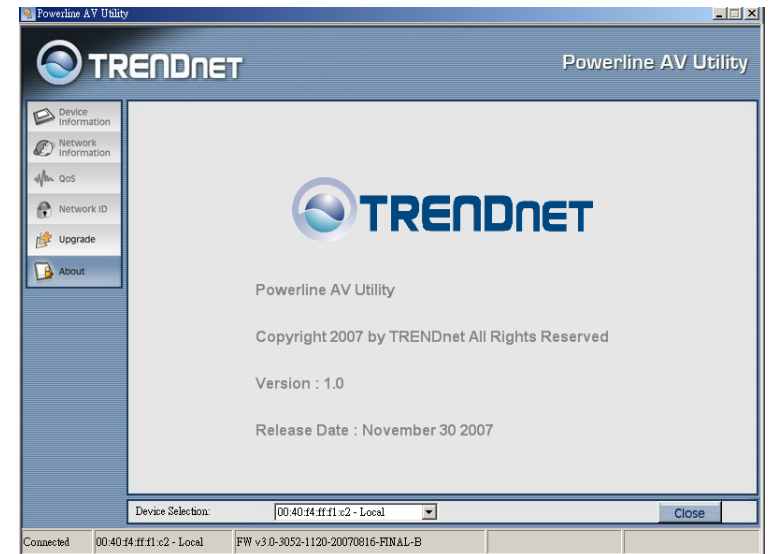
Powerline AV Utility

TRENDNET

Powerline AV Utility

Device Information

Network Information

QoS

Network ID

Upgrade

About

TRENDNET

Powerline AV Utility

Copyright 2007 by TRENDnet All Rights Reserved

Version : 1.0

Release Date : November 30 2007

Device Selection: 00:40:f4:ff:f1:c2 - Local

Close

Connected | 00:40:f4:ff:f1:c2 - Local | FW v3.0-3052-1120-20070816-FINAL-B